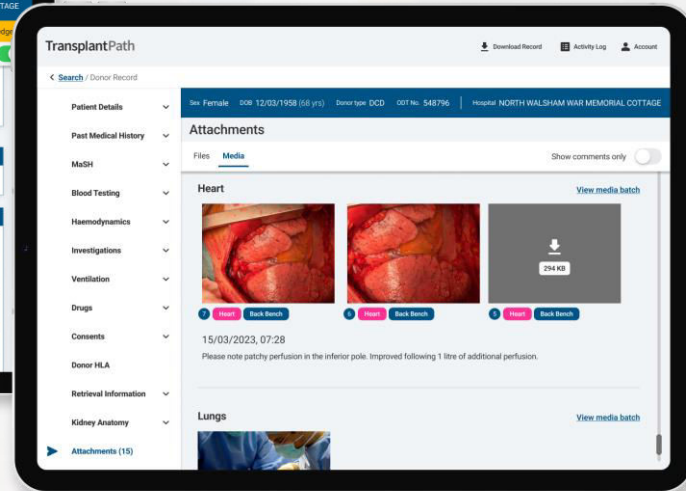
TAGE

dge

TransplantPath

Download Record   Activity Log   Account

< Search / Donor Record

Patient Details
Past Medical History
MaSH
Blood Testing
Haemodynamics
Investigations
Ventilation
Drugs
Consents
Donor HLA
Retrieval Information
Kidney Anatomy
Attachments (15)

Sex Female   DOB 12/03/1958 (65 yrs)   Donor type DCD   ODT No. 548796   Hospital NORTH WALSHAM WAR MEMORIAL COTTAGE

Attachments

Files   Media

Show comments only

Heart

View media batch

294 KB

7 Heart Back Bench   5 Heart Back Bench   5 Heart Back Bench

15/03/2023, 07:28

Please note patchy perfusion in the inferior pole. Improved following 1 litre of additional perfusion.

Lungs

View media batch